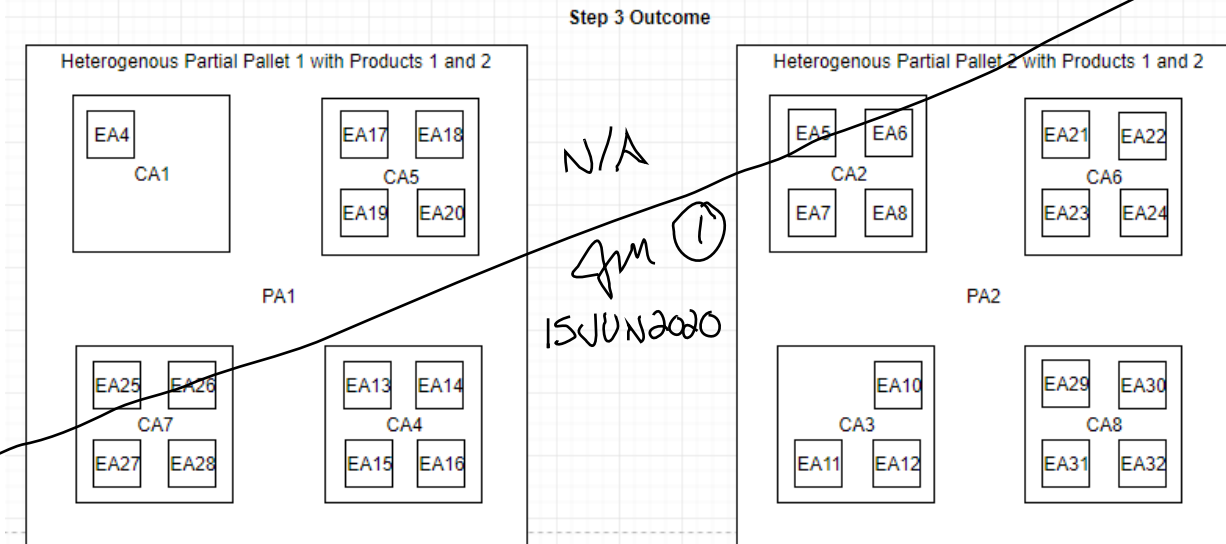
Step 3 Outcome

Heterogenous Partial Pallet 1 with Products 1 and 2

EA4
CA1

EA17 EA18
CA5
EA19 EA20

PA1

EA25 EA26
CA7
EA27 EA28

EA13 EA14
CA4
EA15 EA16

N/A
Jm ①
15JUN2020

Heterogenous Partial Pallet 2 with Products 1 and 2

EA5 EA6
CA2
EA7 EA8

EA21 EA22
CA6
EA23 EA24

PA2

EA10
CA3
EA11 EA12

EA29 EA30
CA8
EA31 EA32